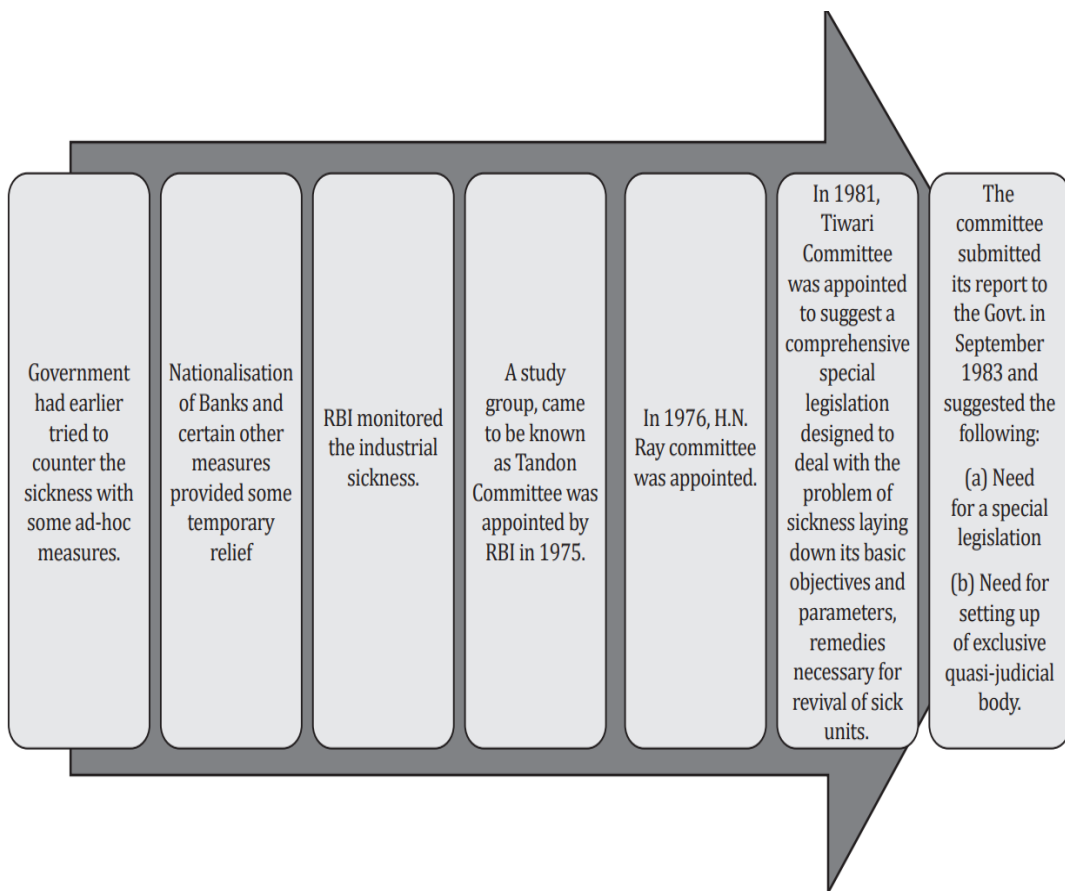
Government had earlier tried to counter the sickness with some ad-hoc measures.

Nationalisation of Banks and certain other measures provided some temporary relief

RBI monitored the industrial sickness.

A study group, came to be known as Tandon Committee was appointed by RBI in 1975.

In 1976, H.N. Ray committee was appointed.

In 1981, Tiwari Committee was appointed to suggest a comprehensive special legislation designed to deal with the problem of sickness laying down its basic objectives and parameters, remedies necessary for revival of sick units.

The committee submitted its report to the Govt. in September 1983 and suggested the following:

(a) Need for a special legislation

(b) Need for setting up of exclusive quasi-judicial body.